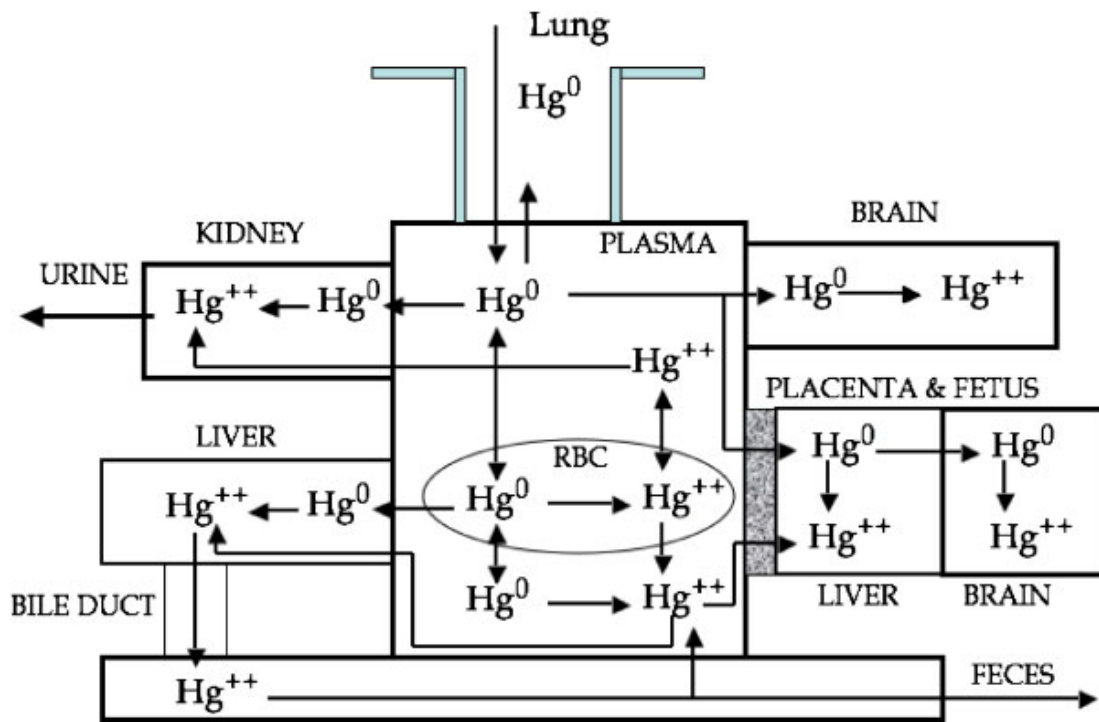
Lung

$Hg^0$

KIDNEY

PLASMA

BRAIN

URINE

$Hg^{++}$ $Hg^0$ $Hg^0$ $Hg^0$ $Hg^{++}$

$Hg^{++}$

PLACENTA & FETUS

LIVER

RBC

$Hg^0$ $Hg^0$

$Hg^{++}$ $Hg^0$ $Hg^0$ $Hg^{++}$

$Hg^{++}$ $Hg^{++}$

$Hg^0$ $Hg^{++}$

LIVER BRAIN

BILE DUCT

$Hg^{++}$

FECES